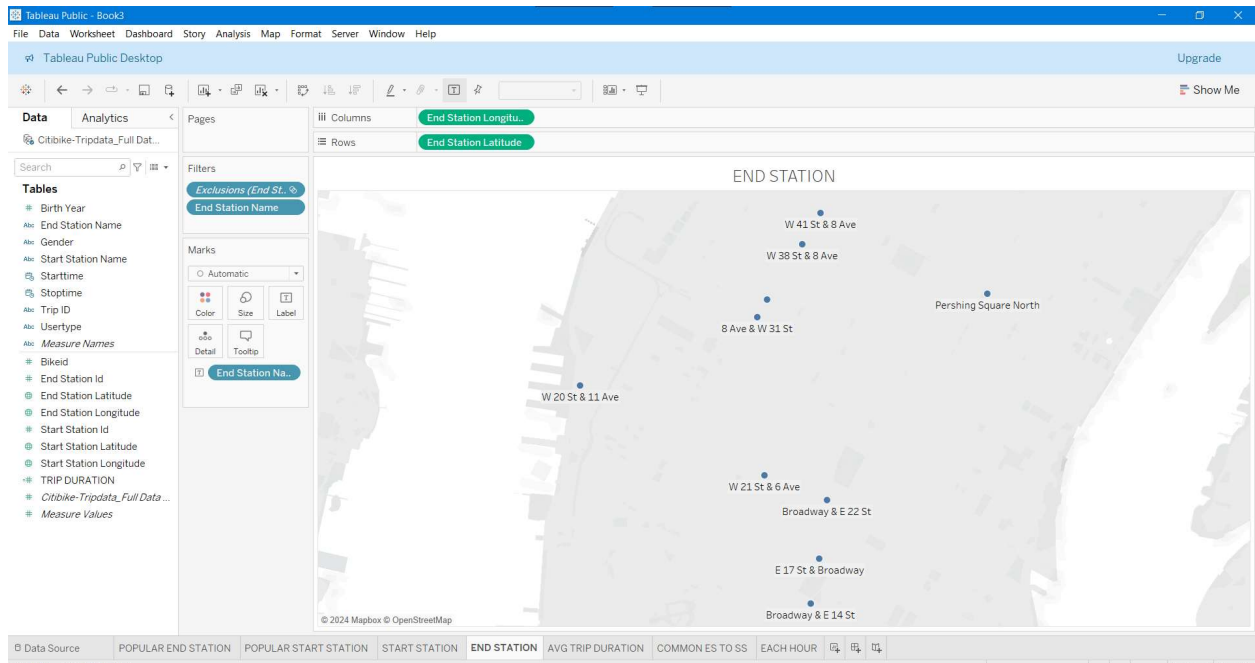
Tableau Public - Book3
File Data Worksheet Dashboard Story Analysis Map Format Server Window Help
Tableau Public Desktop
Upgrade
Show Me
Data Analytics
Citibike-Tripdata_Full Dat...
Search
Tables
Birth Year
End Station Name
Gender
Start Station Name
Starttime
Stoptime
Trip ID
Usertype
Measure Names
Bikeid
End Station Id
End Station Latitude
End Station Longitude
Start Station Id
Start Station Latitude
Start Station Longitude
TRIP DURATION
Citibike-Tripdata_Full Data ...
Measure Values
Pages
Filters
Exclusions (End St..
End Station Name
Marks
Automatic
Color Size Label
Detail Tooltip
End Station Na..
Columns End Station Longitu..
Rows End Station Latitude
END STATION
W 41 St & 8 Ave
W 38 St & 8 Ave
Pershing Square North
8 Ave & W 31 St
W 20 St & 11 Ave
W 21 St & 6 Ave
Broadway & E 22 St
E 17 St & Broadway
Broadway & E 14 St
© 2024 Mapbox © OpenStreetMap
Data Source POPULAR END STATION POPULAR START STATION START STATION END STATION AVG TRIP DURATION COMMON ES TO SS EACH HOUR